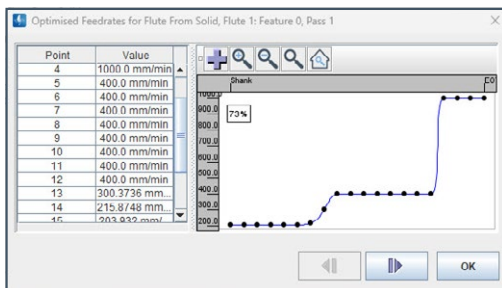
Optimised Feedrates for Flute From Solid, Flute 1: Feature 0, Pass 1

| Point | Value |
|---|---|
| 4 | 1000.0 mm/min |
| 5 | 400.0 mm/min |
| 6 | 400.0 mm/min |
| 7 | 400.0 mm/min |
| 8 | 400.0 mm/min |
| 9 | 400.0 mm/min |
| 10 | 400.0 mm/min |
| 11 | 400.0 mm/min |
| 12 | 400.0 mm/min |
| 13 | 300.3736 mm... |
| 14 | 215.8748 mm... |
| 15 | 203.932 mm/... |

Shank
C0
1000.0
900.0
800.0
700.0
600.0
500.0
400.0
300.0
200.0
73%

OK